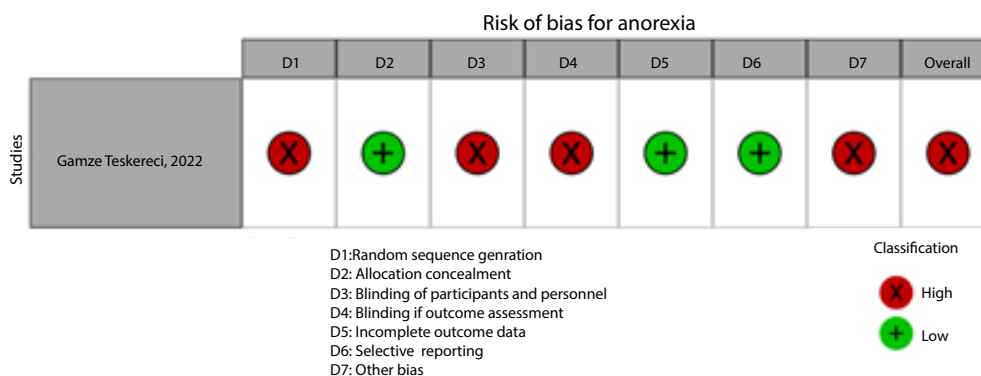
Risk of bias for anorexia

| Studies | D1 | D2 | D3 | D4 | D5 | D6 | D7 | Overall |
|---|---|---|---|---|---|---|---|---|
| Gamze Teskereci, 2022 | X | + | X | X | + | + | X | X |

D1:Random sequence genration
D2: Allocation concealment
D3: Blinding of participants and personnel
D4: Blinding if outcome assessment
D5: Incomplete outcome data
D6: Selective reporting
D7: Other bias

Classification
X High
+ Low